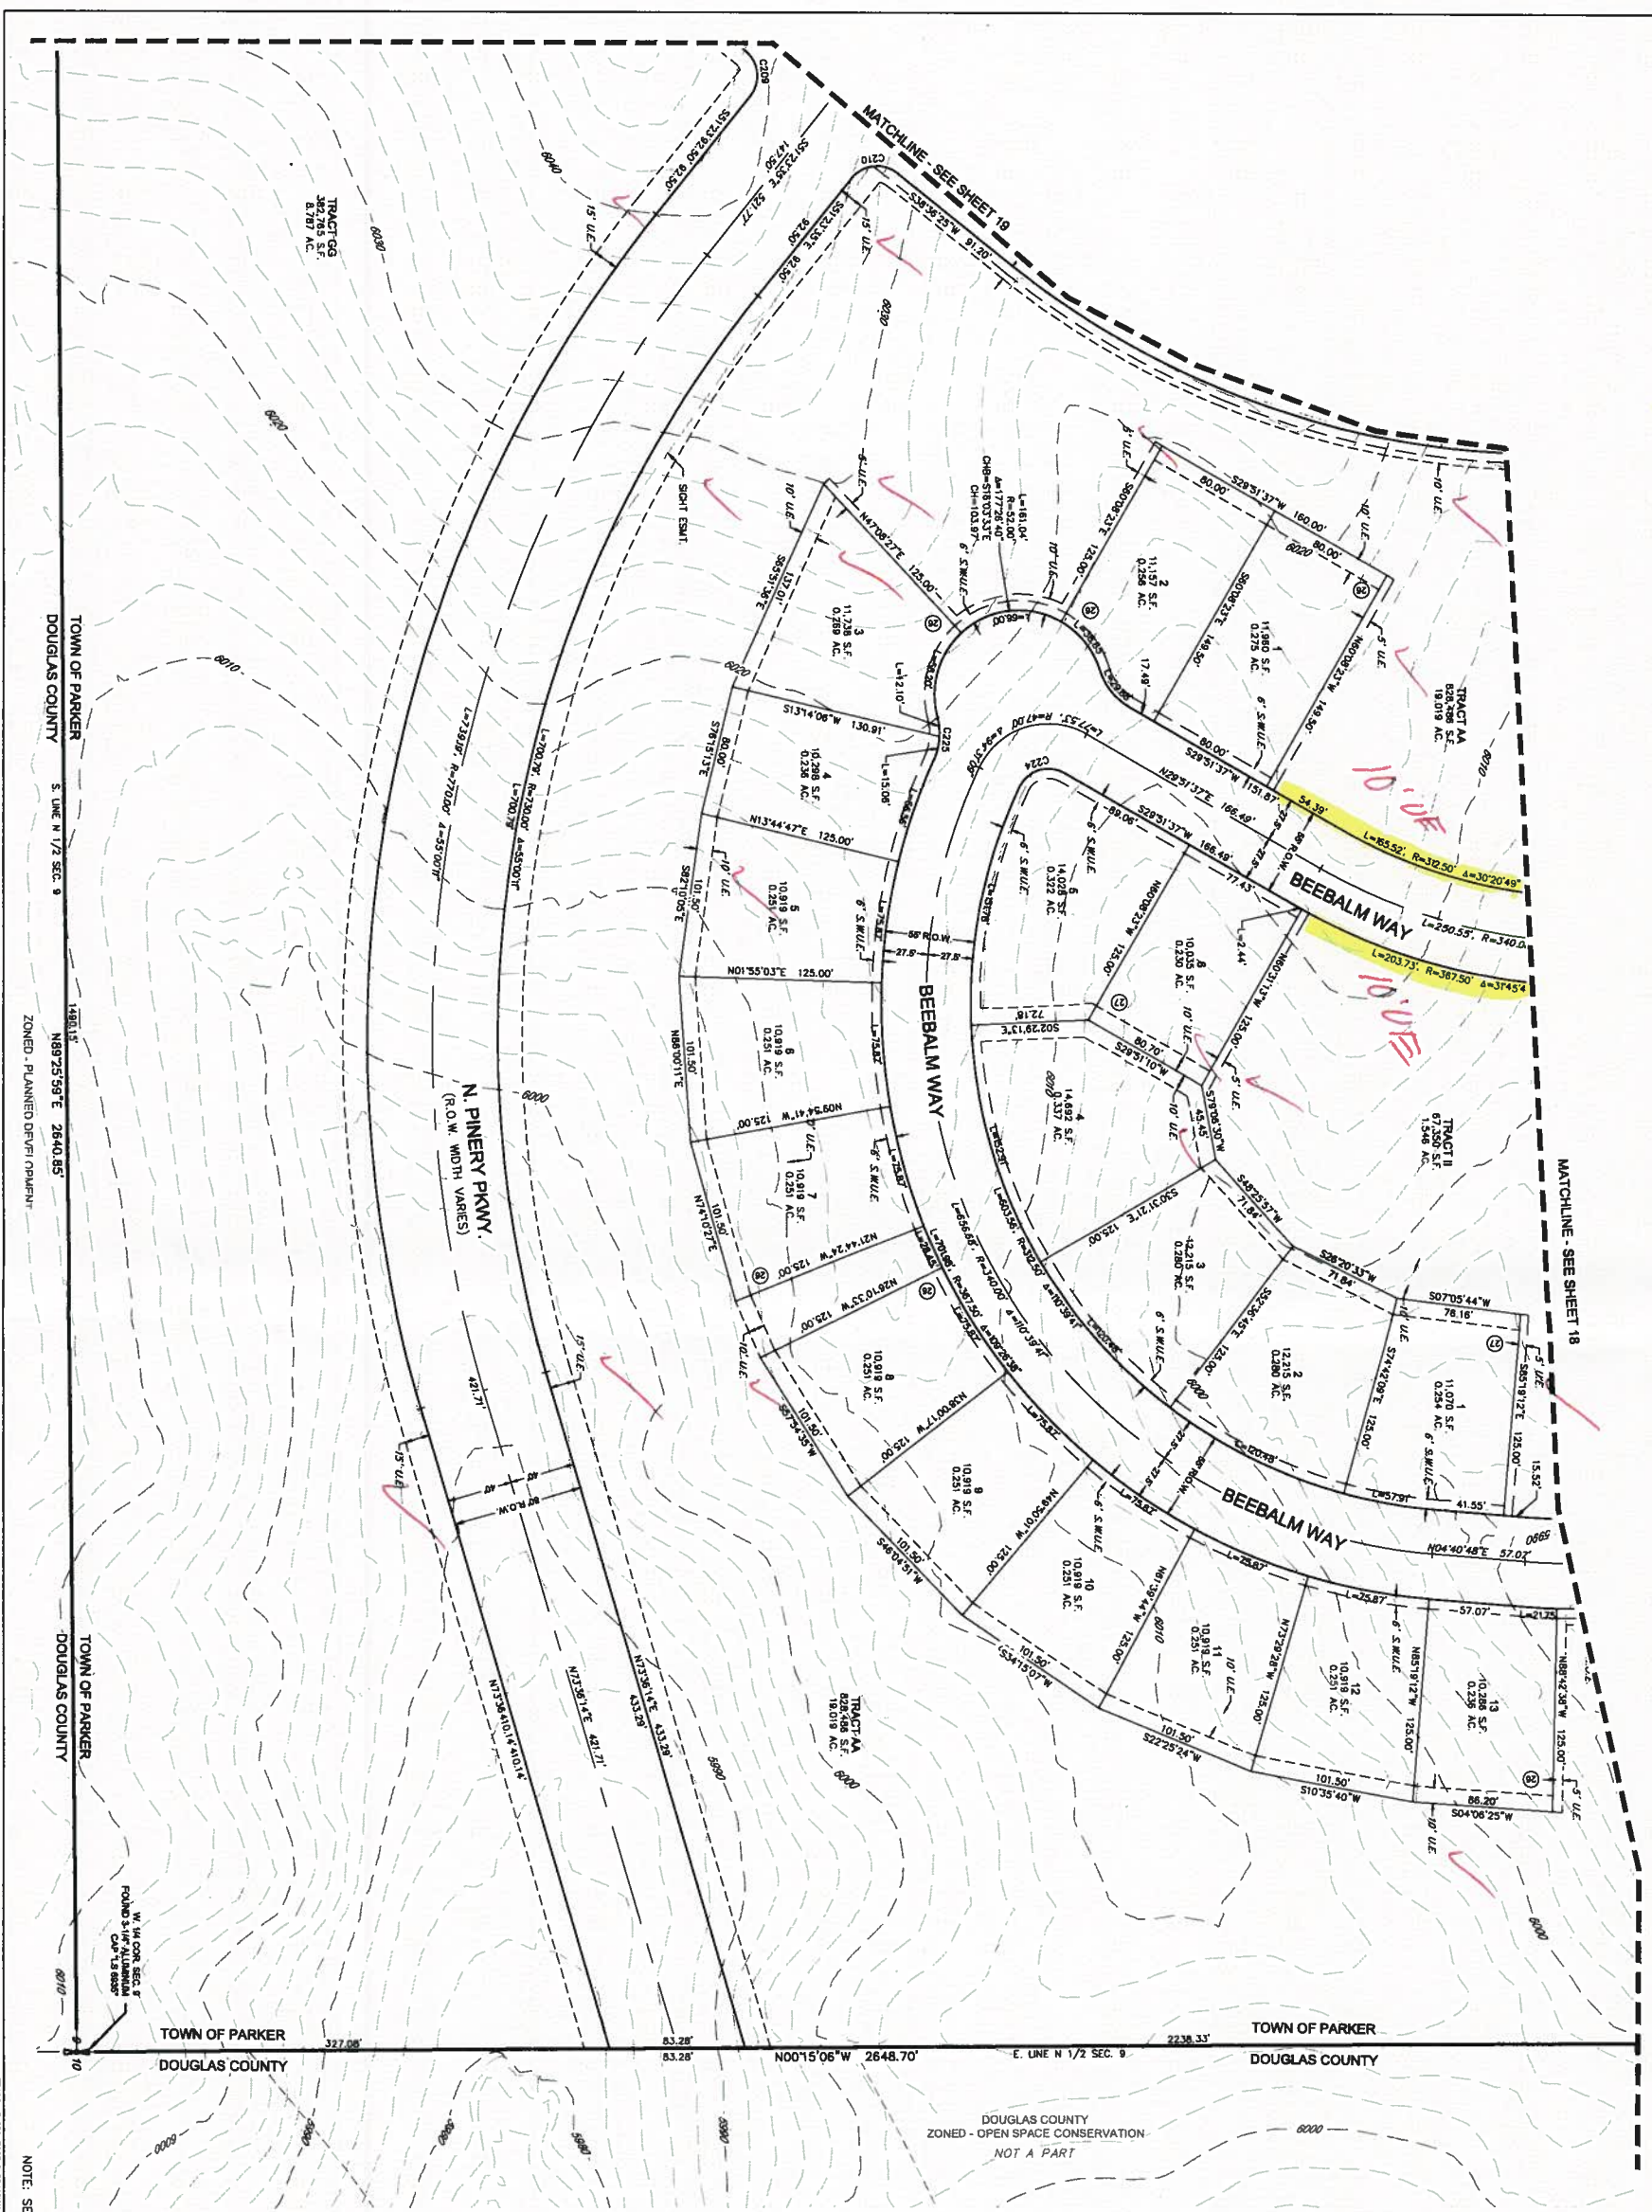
MATCHLINE - SEE SHEET 19

MATCHLINE - SEE SHEET 18

TRACT GG
382,765 S.F.
8.787 AC.

TOWN OF PARKER
DOUGLAS COUNTY

S. LINE N 1/2 SEC. 9

N89°25'59"E 2640.85'

1490.15'

ZONED - PLANNED DEVELOPMENT

N. PINERY PKWY.
(R.O.W. WIDTH VARIES)

L=739.91', R=770.00' Δ=55°00'11"

L=700.76', R=730.00' Δ=55°00'11"

L=700.76'

S51°23'52"E 92.50'

S51°23'52"E 521.77'

147.50'

S51°23'52"E 92.50'

C209

C210

S38°36'25"W 91.20'

15' U.E.

SIGHT ESMT.

BEEBALM WAY

BEEBALM WAY

55' R.O.W.

27.5' 27.5'

L=161.04', R=52.00', Δ=177°26'40", CHB=S18°03'33"E, CH=103.97'

TRACT AA
828,488 S.F.
19.019 AC.

TRACT II
67,350 S.F.
1.546 AC.

10' U.E.

10' U.E.

L=165.52', R=312.50' Δ=30°20'49"

L=250.55', R=340.0

L=203.73', R=387.50' Δ=31°45'4

54.39'

N29°51'37"E 166.49'

S29°51'37"W 166.49'

77.43'

S29°51'37"W 131.87'

S29°51'37"W 160.00'

80.00'

80.00'

80.00'

N60°08'23"W 149.50'

S60°08'23"E 149.50'

S60°08'23"E 125.00'

2
11,157 S.F.
0.256 AC.

1
11,980 S.F.
0.275 AC.

17.49'

N47°08'27"E 125.00'

S85°51'36"E 137.01'

3
11,738 S.F.
0.269 AC.

S13°14'06"W 130.91'

L=12.10'

C225

C224

4
10,288 S.F.
0.236 AC.

L=15.06'

S78°51'13"E 80.00'

N13°44'47"E 125.00'

5
10,919 S.F.
0.251 AC.

S82°10'05"E 101.50'

N01°55'03"E 125.00'

6
10,919 S.F.
0.251 AC.

N88°00'11"E 101.50'

N09°54'41"W 125.00'

7
10,919 S.F.
0.251 AC.

N74°10'27"E 101.50'

N21°44'34"W 125.00'

N26°10'33"W 125.00'

8
10,919 S.F.
0.251 AC.

S57°54'35"W 101.50'

N38°00'17"W 125.00'

9
10,919 S.F.
0.251 AC.

S46°04'51"W 101.50'

N49°50'01"W 125.00'

10
10,919 S.F.
0.251 AC.

S34°15'07"W 101.50'

N61°39'44"W 125.00'

11
10,919 S.F.
0.251 AC.

S22°25'24"W 101.50'

N73°29'28"W 125.00'

12
10,919 S.F.
0.251 AC.

S10°35'40"W 101.50'

N85°19'12"W 125.00'

13
10,238 S.F.
0.235 AC.

S04°06'25"W 86.20'

N88°42'36"W 125.00'

L=75.87'

57.07'

21.75'

N04°40'48"E 57.07'

6
14,028 S.F.
0.322 AC.

89.06'

N60°08'23"W 125.00'

5
10,035 S.F.
0.230 AC.

2.44'

N65°13'13"W 125.00'

72.18'

S02°22'13"E

80.70'

S29°51'10"W

4
14,692 S.F.
0.337 AC.

S70°08'30"W 45.45'

S48°25'37"W 71.84'

S30°31'21"E 125.00'

3
12,215 S.F.
0.280 AC.

S26°20'33"W 71.84'

S52°36'45"E 125.00'

2
12,215 S.F.
0.280 AC.

S07°05'44"W 78.16'

S74°42'06"E 125.00'

1
11,070 S.F.
0.254 AC.

S85°18'12"E 125.00'

15.52'

41.55'

L=57.91'

L=120.48'

L=656.68', R=340.00

L=603.56', R=312.50' Δ=110°39'41"

L=701.06', R=387.50'

6' S.W.U.E.

5' U.E.

60' R.O.W.

40 40

421.71'

N73°36'14"E 421.71'

N73°36'14"E 433.29'

433.29'

N73°36'14"E 410.14'

410.14'

TRACT AA
828,488 S.F.
19.019 AC.

W. 1/4 COR. SEC. 9
FOUND 3-1/4" ALUMINUM
CAP LS 6935

TOWN OF PARKER
DOUGLAS COUNTY

327.08'

83.28'

83.28'

N00°15'06"W 2648.70'

E. LINE N 1/2 SEC. 9

2238.33'

TOWN OF PARKER
DOUGLAS COUNTY

DOUGLAS COUNTY
ZONED - OPEN SPACE CONSERVATION
NOT A PART

6040 6030 6020 6010 6000 5990 5980

10' UE

10' UE

NOTE: SE